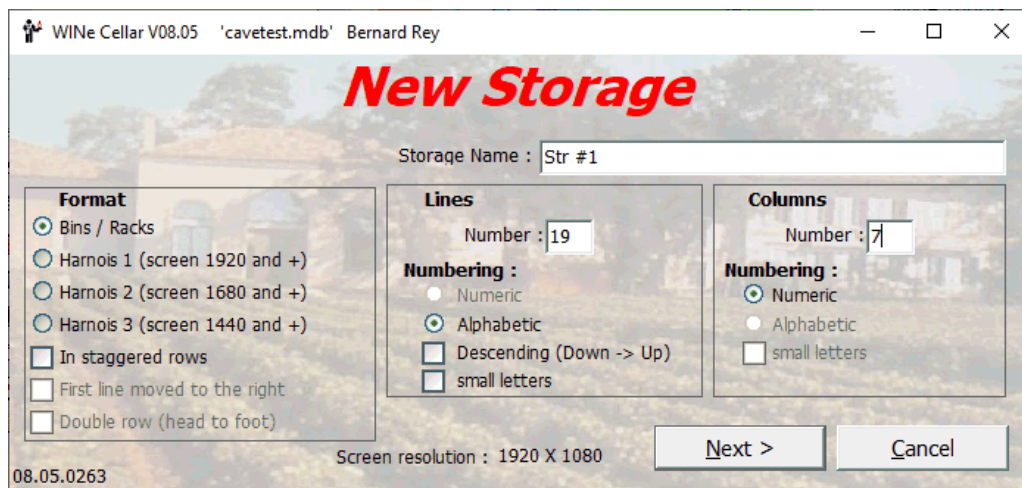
WINe Cellar V08.05 'cavetest.mdb' Bernard Rey

New Storage

Storage Name : Str #1

Format
Bins / Racks
Harnois 1 (screen 1920 and +)
Harnois 2 (screen 1680 and +)
Harnois 3 (screen 1440 and +)
In staggered rows
First line moved to the right
Double row (head to foot)

Lines
Number : 19
Numbering :
Numeric
Alphabetic
Descending (Down -> Up)
small letters

Columns
Number : 7
Numbering :
Numeric
Alphabetic
small letters

Screen resolution : 1920 X 1080

Next >

Cancel

08.05.0263